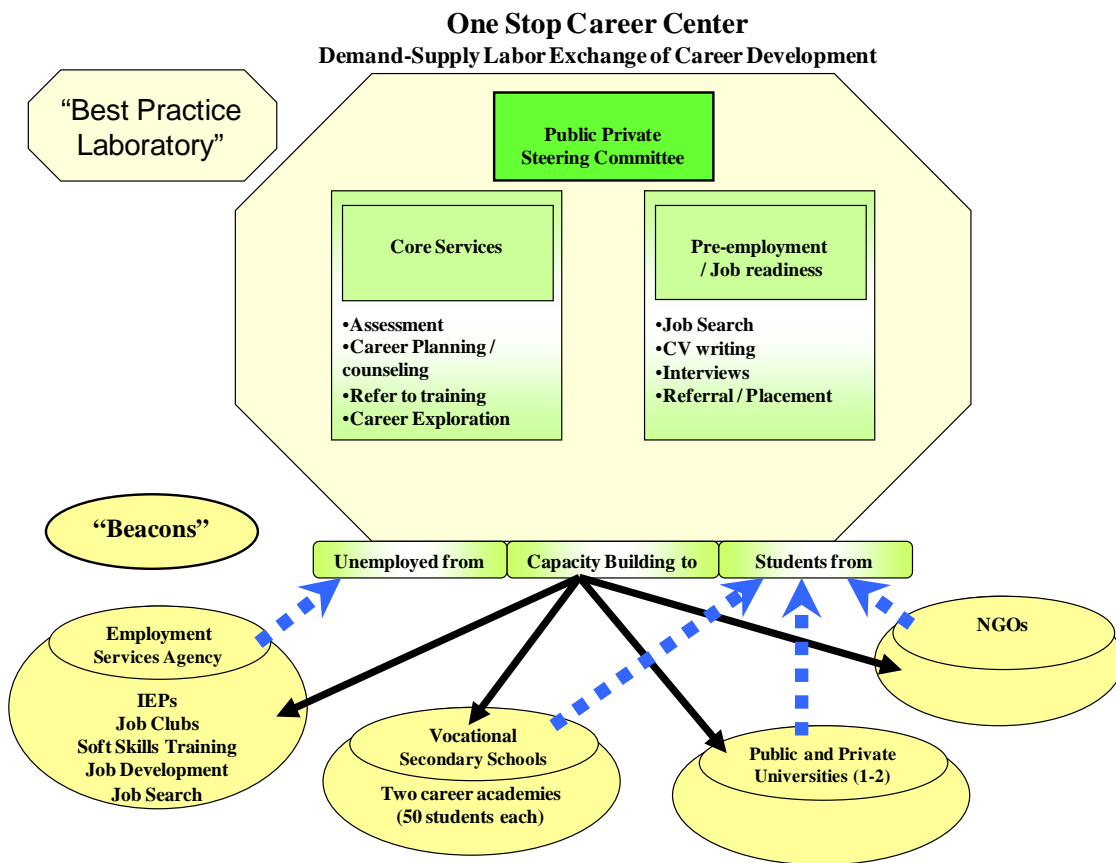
One Stop Career Center
Demand-Supply Labor Exchange of Career Development

"Best Practice Laboratory"

Public Private Steering Committee

Core Services

•Assessment
•Career Planning / counseling
•Refer to training
•Career Exploration

Pre-employment / Job readiness

•Job Search
•CV writing
•Interviews
•Referral / Placement

"Beacons"

Unemployed from

Capacity Building to

Students from

Employment Services Agency

IEPs
Job Clubs
Soft Skills Training
Job Development
Job Search

Vocational Secondary Schools

Two career academies (50 students each)

Public and Private Universities (1-2)

NGOs